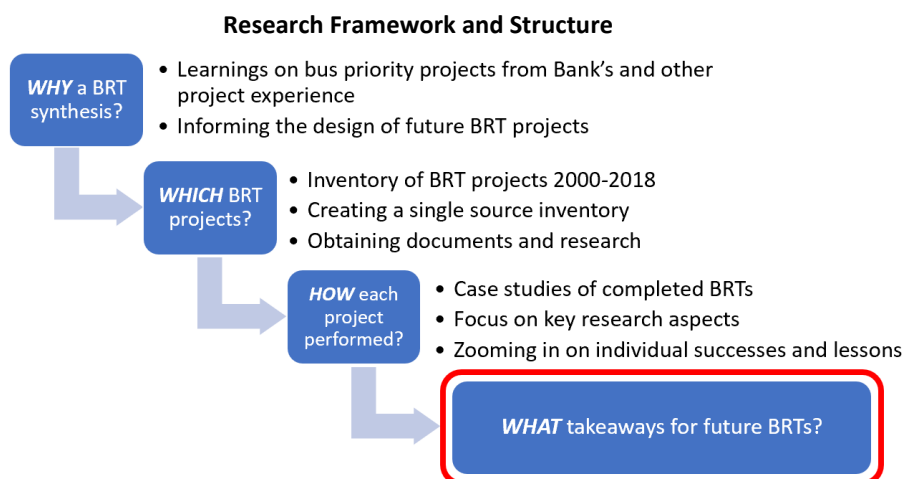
Research Framework and Structure

WHY a BRT synthesis?

- Learnings on bus priority projects from Bank's and other project experience
- Informing the design of future BRT projects

WHICH BRT projects?

- Inventory of BRT projects 2000-2018
- Creating a single source inventory
- Obtaining documents and research

HOW each project performed?

- Case studies of completed BRTs
- Focus on key research aspects
- Zooming in on individual successes and lessons

WHAT takeaways for future BRTs?